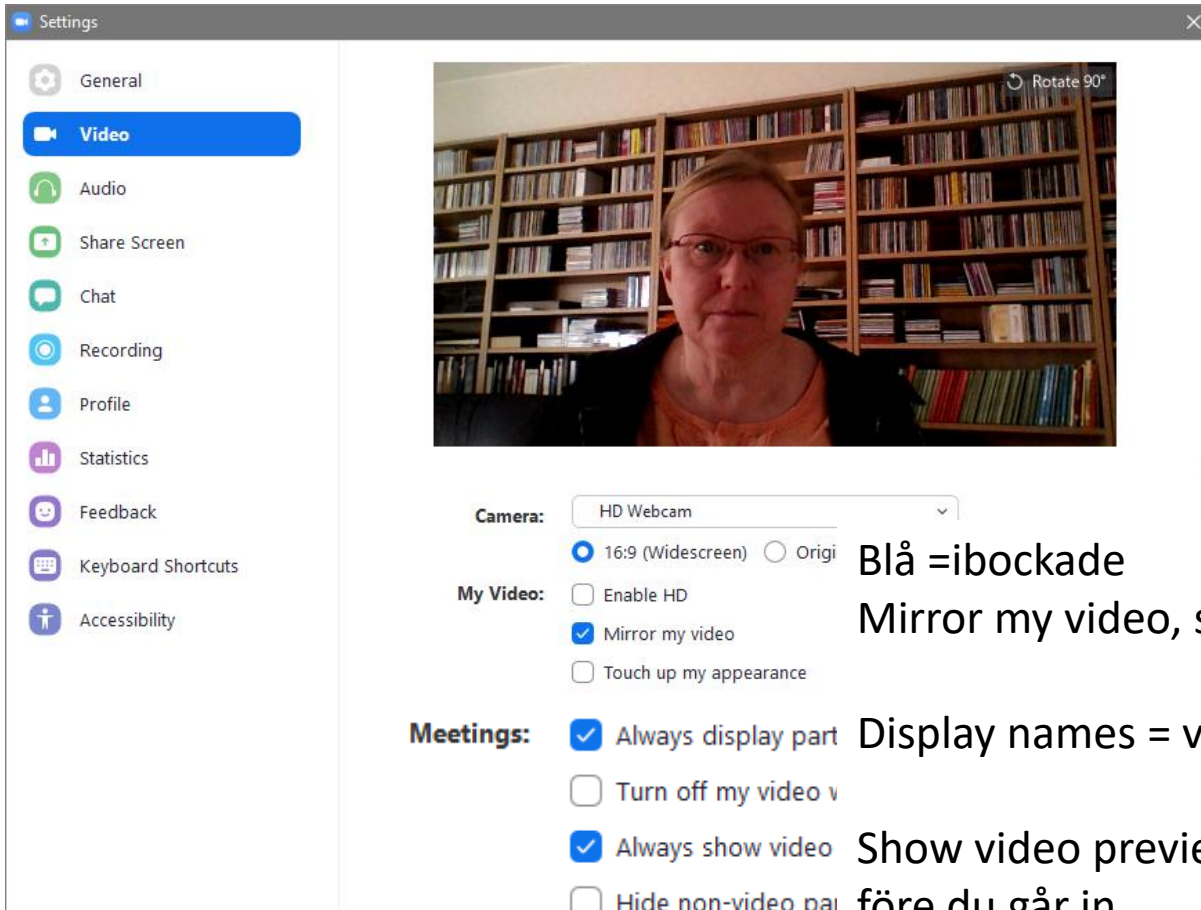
Settings

General
Video
Audio
Share Screen
Chat
Recording
Profile
Statistics
Feedback
Keyboard Shortcuts
Accessibility

Rotate 90°

Camera: HD Webcam

16:9 (Widescreen) Origi

My Video: Enable HD
Mirror my video
Touch up my appearance

Meetings: Always display part
Turn off my video v
Always show video
Hide non-video par

Blå =ibockade
Mirror my video, s

Display names = v

Show video previe
före du går in